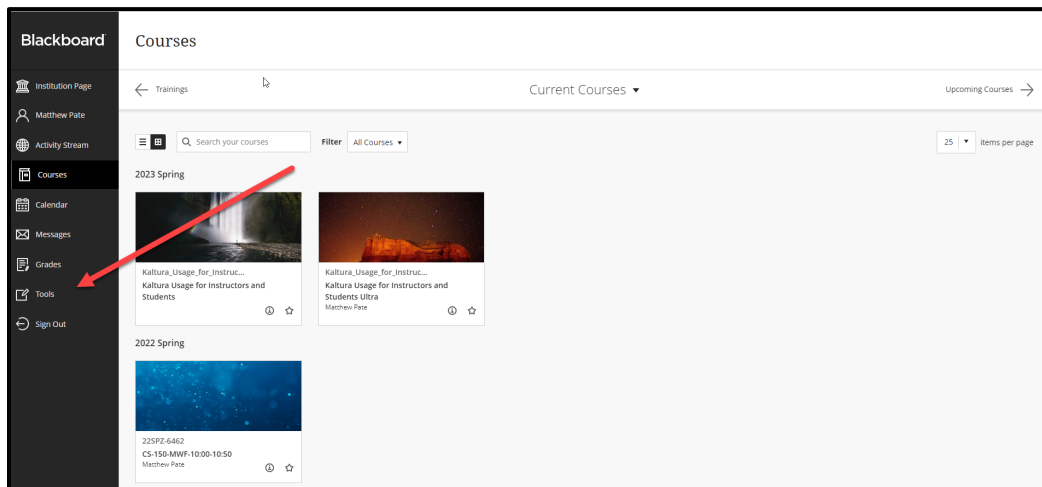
Blackboard

Institution Page
Matthew Pate
Activity Stream
Courses
Calendar
Messages
Grades
Tools
Sign Out

Courses

Trainings

Current Courses

Upcoming Courses

Search your courses

Filter All Courses

25 items per page

2023 Spring

Kaltura_Usage_for_Instruc...
Kaltura Usage for Instructors and Students

Kaltura_Usage_for_Instruc...
Kaltura Usage for Instructors and Students Ultra
Matthew Pate

2022 Spring

22SPZ-6462
CS-150-MWF-10:00-10:50
Matthew Pate